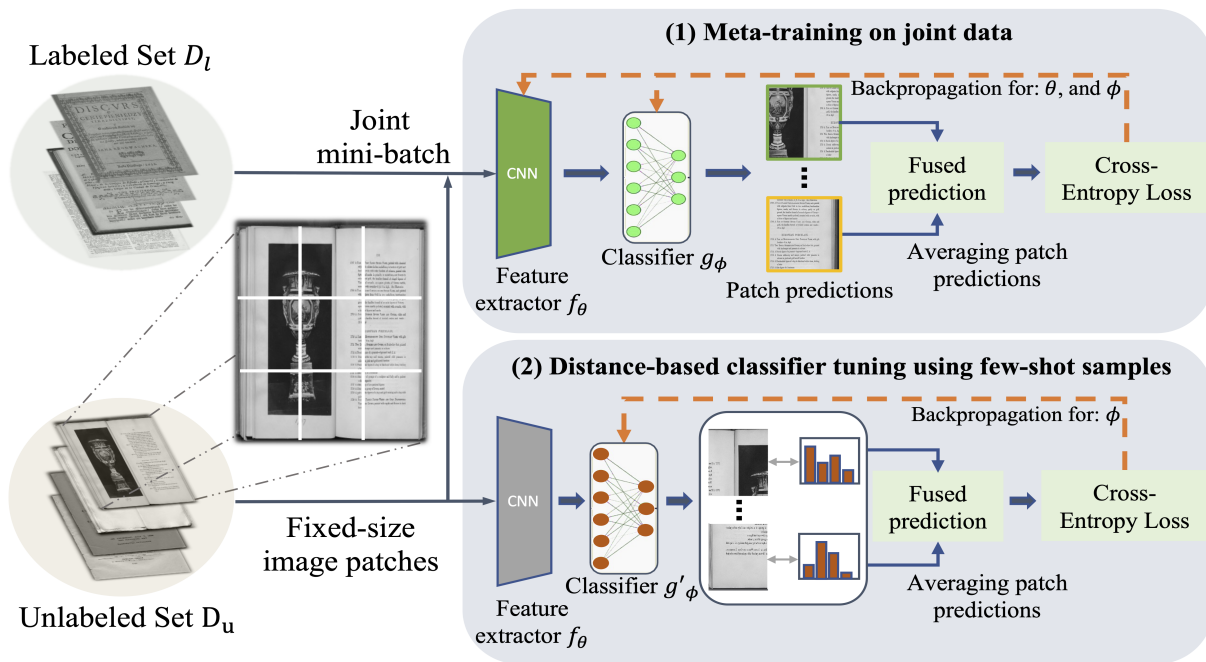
Labeled Set $D_l$

Joint mini-batch

Fixed-size image patches

Unlabeled Set $D_u$

(1) Meta-training on joint data

Backpropagation for: $\theta$, and $\phi$

CNN

Feature extractor $f_\theta$

Classifier $g_\phi$

Patch predictions

Fused prediction

Averaging patch predictions

Cross-Entropy Loss

(2) Distance-based classifier tuning using few-shot samples

Backpropagation for: $\phi$

CNN

Feature extractor $f_\theta$

Classifier $g'_\phi$

Fused prediction

Averaging patch predictions

Cross-Entropy Loss